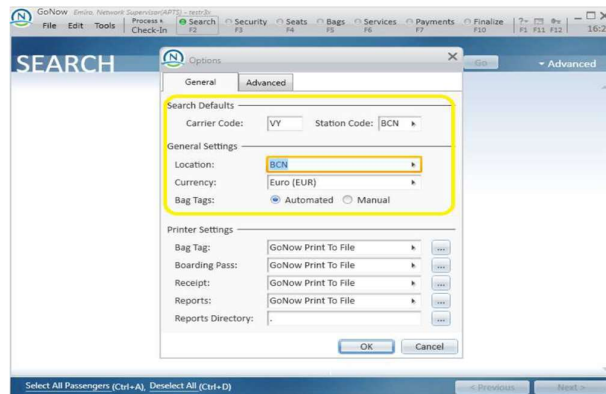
GoNow Emilio Network Supervisor(APTS) - testr3c
File Edit Tools
Process Check-In
Search F2
Security F3
Seats F4
Bags F5
Services F6
Payments F7
Finalize F10
F1 F11 F12
16:2

SEARCH
Go
Advanced

Options
General
Advanced

Search Defaults
Carrier Code: VY
Station Code: BCN

General Settings
Location: BCN
Currency: Euro (EUR)
Bag Tags: Automated Manual

Printer Settings
Bag Tag: GoNow Print To File ...
Boarding Pass: GoNow Print To File ...
Receipt: GoNow Print To File ...
Reports: GoNow Print To File ...
Reports Directory: . ...

OK
Cancel

Select All Passengers (Ctrl+A), Deselect All (Ctrl+D)
< Previous
Next >